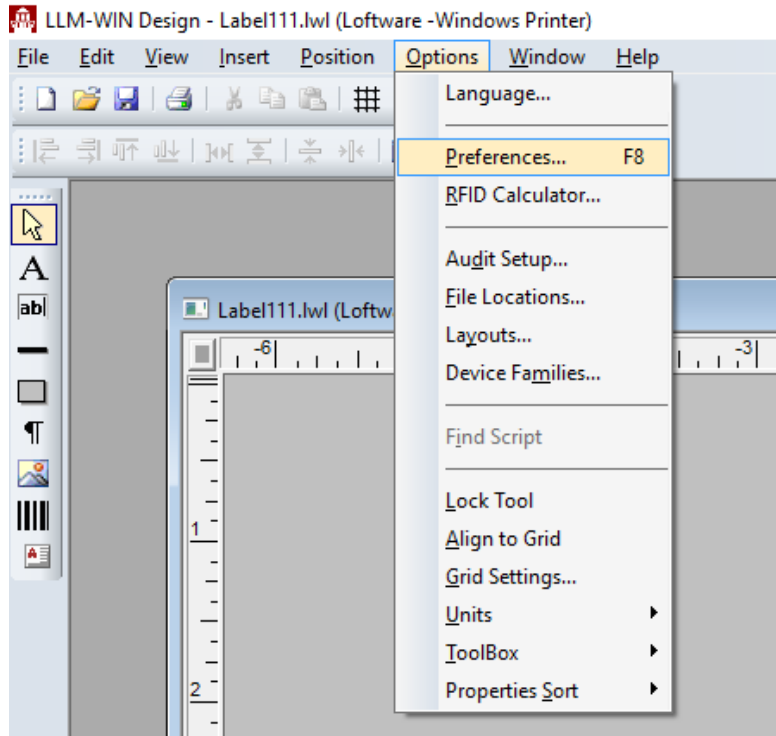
LLM-WIN Design - Label111.lwl (Loftware -Windows Printer)

File Edit View Insert Position Options Window Help

Language...

Preferences... F8

RFID Calculator...

Audit Setup...

File Locations...

Layouts...

Device Families...

Find Script

Lock Tool

Align to Grid

Grid Settings...

Units

ToolBox

Properties Sort

A

ab|

¶

Label111.lwl (Loftwa

-6

-3

1

2